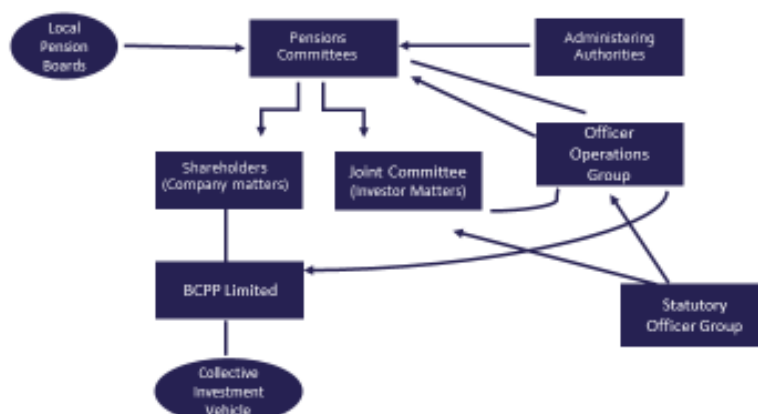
Local Pension Boards

Pensions Committees

Administering Authorities

Shareholders (Company matters)

Joint Committee (Investor Matters)

Officer Operations Group

BCPP Limited

Statutory Officer Group

Collective Investment Vehicle